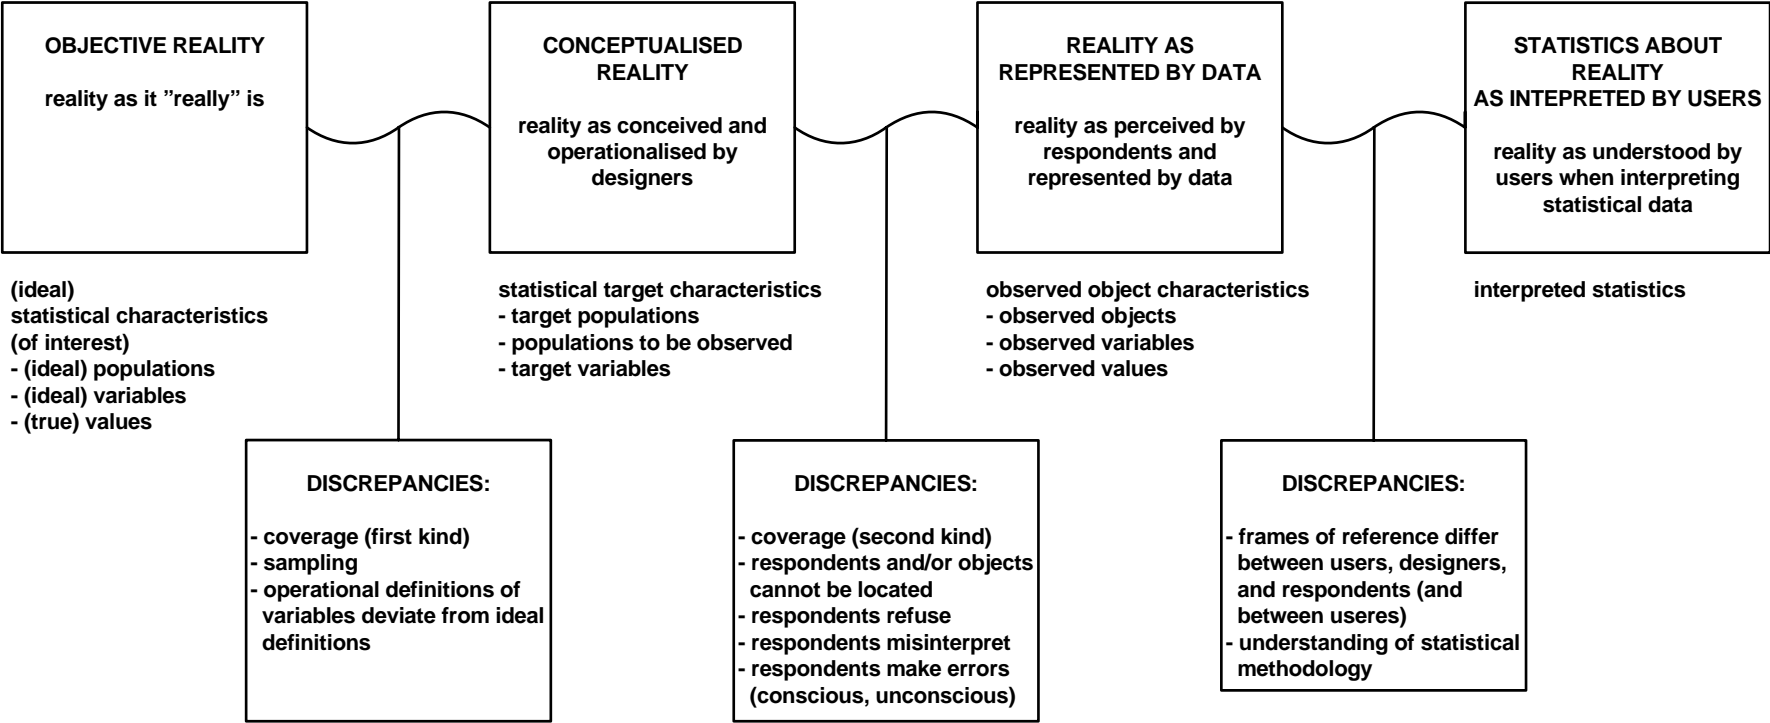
OBJECTIVE REALITY

reality as it ”really” is

CONCEPTUALISED REALITY

reality as conceived and operationalised by designers

REALITY AS REPRESENTED BY DATA

reality as perceived by respondents and represented by data

STATISTICS ABOUT REALITY AS INTEPRETED BY USERS

reality as understood by users when interpreting statistical data

(ideal)
statistical characteristics
(of interest)
- (ideal) populations
- (ideal) variables
- (true) values

statistical target characteristics
- target populations
- populations to be observed
- target variables

observed object characteristics
- observed objects
- observed variables
- observed values

interpreted statistics

DISCREPANCIES:

- coverage (first kind)
- sampling
- operational definitions of variables deviate from ideal definitions

DISCREPANCIES:

- coverage (second kind)
- respondents and/or objects cannot be located
- respondents refuse
- respondents misinterpret
- respondents make errors (conscious, unconscious)

DISCREPANCIES:

- frames of reference differ between users, designers, and respondents (and between useres)
- understanding of statistical methodology